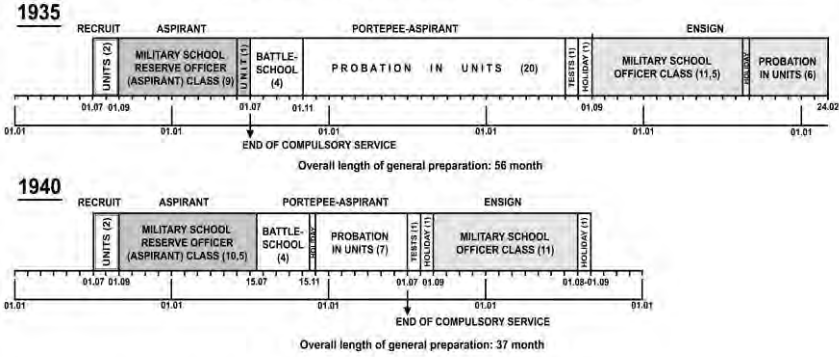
1935

RECRUIT ASPIRANT PORTEPEE-ASPIRANT ENSIGN

UNITS (2)

MILITARY SCHOOL RESERVE OFFICER (ASPIRANT) CLASS (9)

UNIT (1)

BATTLE-SCHOOL (4)

PROBATION IN UNITS (20)

TESTS (1)

HOLIDAY (1)

MILITARY SCHOOL OFFICER CLASS (11,5)

HOLIDAY

PROBATION IN UNITS (6)

01.07 01.09 01.07 01.11 01.09 24.02

01.01 01.01 01.01 01.01 01.01 01.01

END OF COMPULSORY SERVICE

Overall length of general preparation: 56 month

1940

RECRUIT ASPIRANT PORTEPEE-ASPIRANT ENSIGN

UNITS (2)

MILITARY SCHOOL RESERVE OFFICER (ASPIRANT) CLASS (10,5)

BATTLE-SCHOOL (4)

HOLIDAY

PROBATION IN UNITS (7)

TESTS (1)

HOLIDAY (1)

MILITARY SCHOOL OFFICER CLASS (11)

HOLIDAY (1)

01.07 01.09 15.07 15.11 01.07 01.09 01.08-01.09

01.01 01.01 01.01 01.01 01.01 01.01

END OF COMPULSORY SERVICE

Overall length of general preparation: 37 month